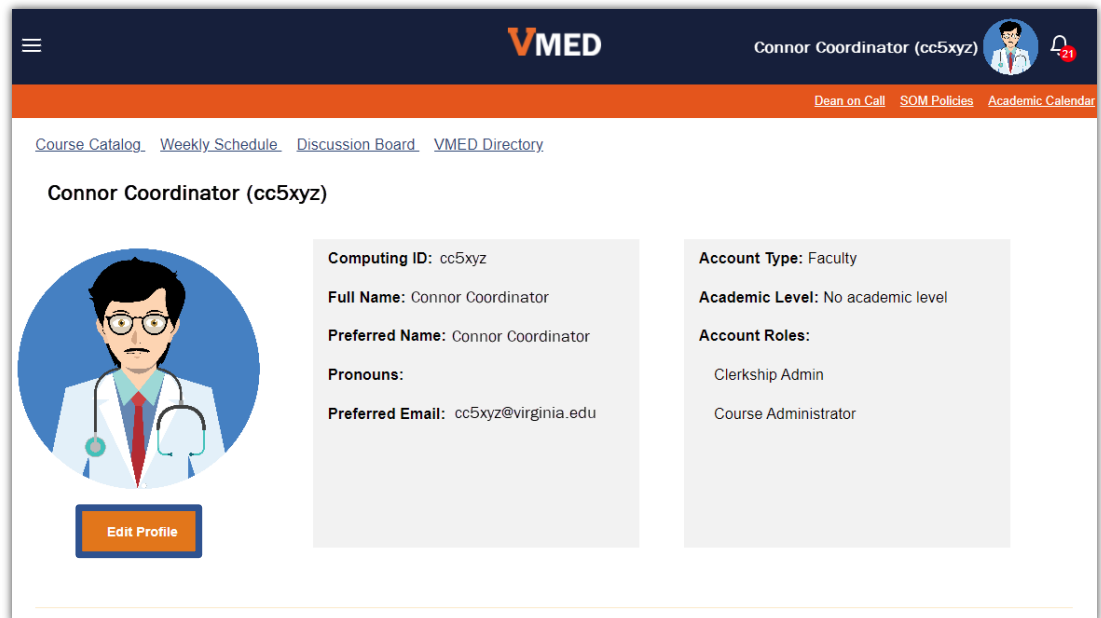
VMED

Connor Coordinator (cc5xyz)

21

Dean on Call SOM Policies Academic Calendar

Course Catalog Weekly Schedule Discussion Board VMED Directory

Connor Coordinator (cc5xyz)

Computing ID: cc5xyz

Full Name: Connor Coordinator

Preferred Name: Connor Coordinator

Pronouns:

Preferred Email: cc5xyz@virginia.edu

Account Type: Faculty

Academic Level: No academic level

Account Roles:

Clerkship Admin

Course Administrator

Edit Profile